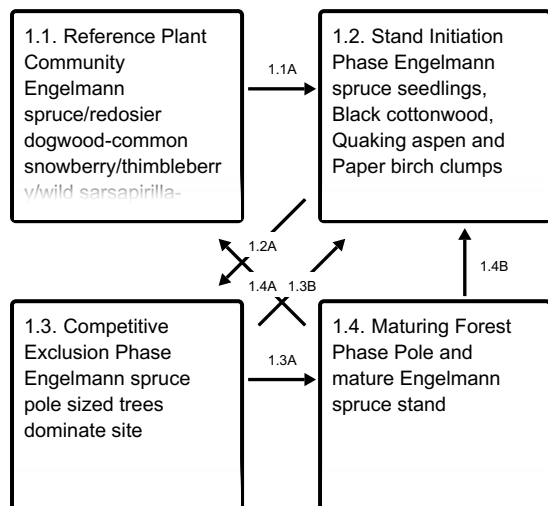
1.1. Reference Plant Community Engelmann spruce/redosier dogwood-common snowberry/thimbleberry/wild sarsapirilla-

1.1A

1.2. Stand Initiation Phase Engelmann spruce seedlings, Black cottonwood, Quaking aspen and Paper birch clumps

1.2A

1.4A

1.3B

1.4B

1.3. Competitive Exclusion Phase Engelmann spruce pole sized trees dominate site

1.3A

1.4. Maturing Forest Phase Pole and mature Engelmann spruce stand